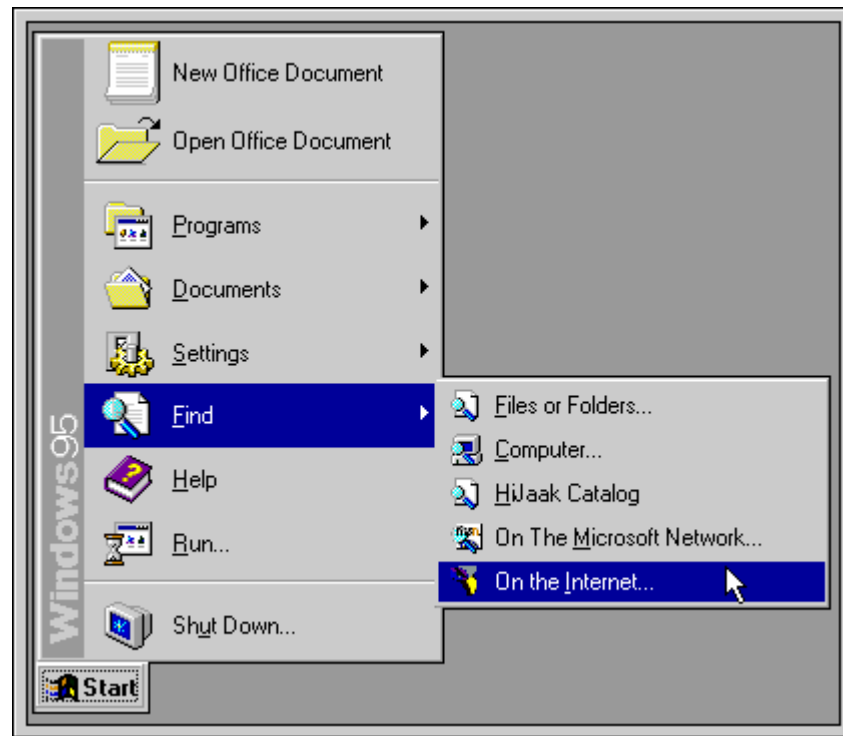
Windows95

New Office Document
Open Office Document
Programs
Documents
Settings
Find
Help
Run...
Shut Down...

Files or Folders...
Computer...
HiJaak Catalog
On The Microsoft Network...
On the Internet...

Start